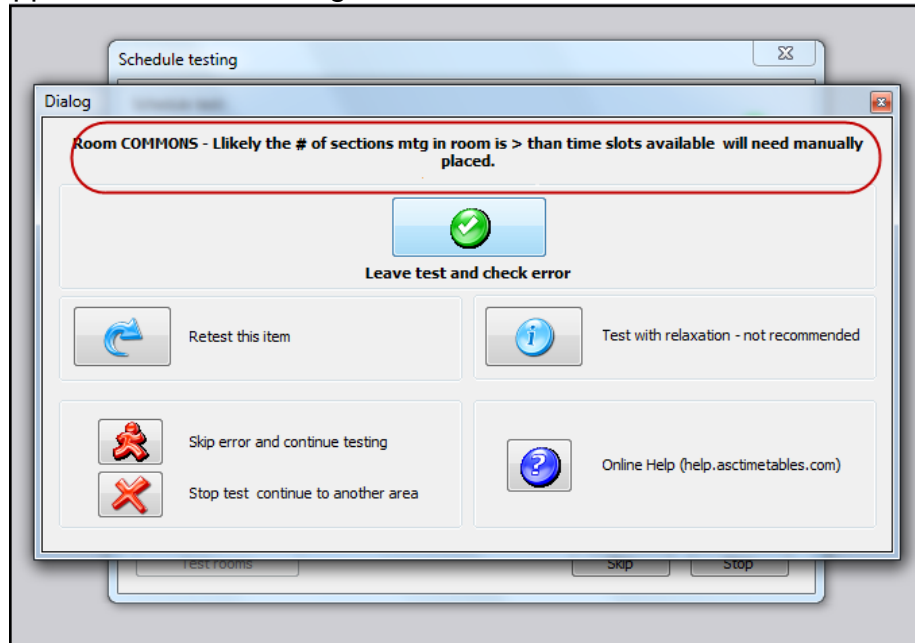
Schedule testing

Dialog

Room COMMONS - Likely the # of sections mtg in room is > than time slots available will need manually placed.

Leave test and check error

Retest this item

Test with relaxation - not recommended

Skip error and continue testing

Stop test continue to another area

Online Help (help.asctimetables.com)

Test rooms

Skip

Stop